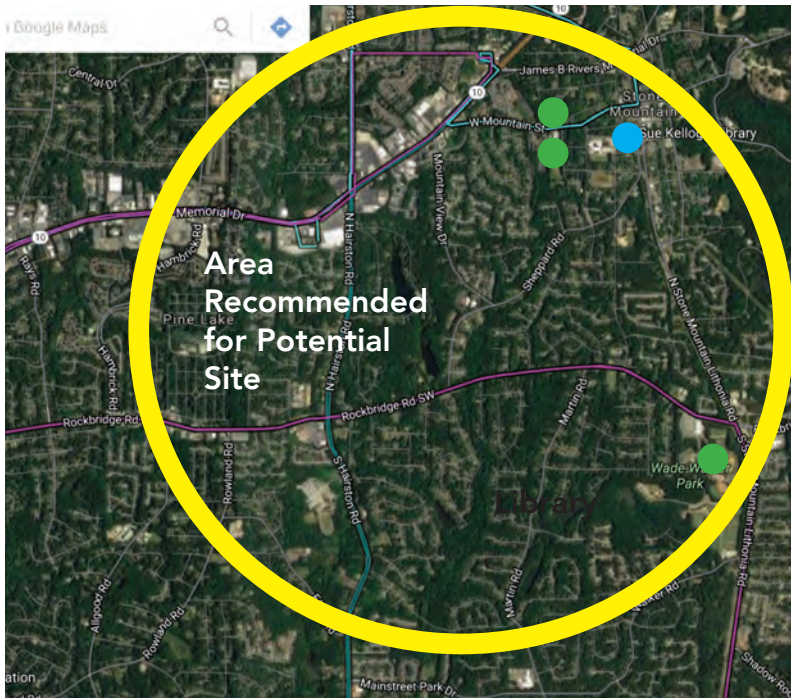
Google Maps

10
James B Rivers Memorial Dr
Central Dr
10
W Mountain St
Stone Mountain
Sue Kellogg Library
Memorial Dr
10
Hambrick Rd
N Hairston Rd
Mountain View Dr
Sheppard Rd
Rays Rd
Area Recommended for Potential Site
Pine Lake
Hambrick Rd
N Stone Mountain Lithonia Rd
N Hairston Rd
Rockbridge Rd SW
Rockbridge Rd
Martin Rd
Rowland Rd
S Hairston Rd
Wade Walker Park
Library
Allgood Rd
Rowland Rd
Martin Rd
Walker Rd
Mountain Lithonia Rd
Mainstreet Park Dr
Shadow Rock
ation